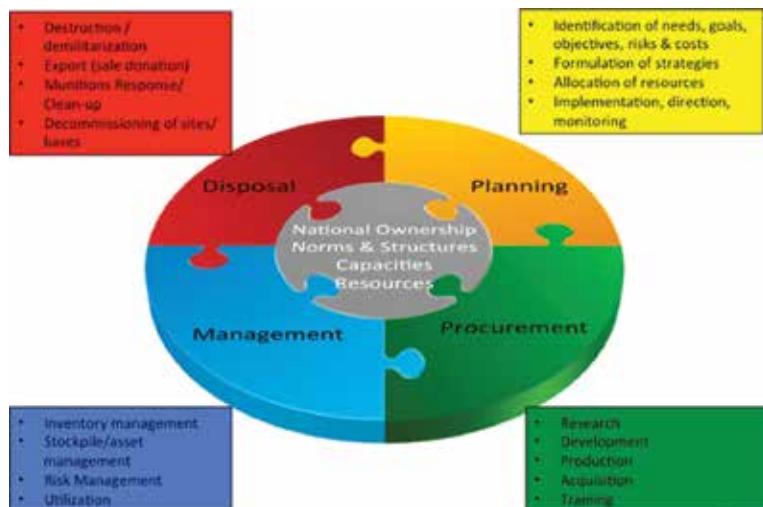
- Destruction / demilitarization
- Export (sale donation)
- Munitions Response/ Clean-up
- Decommissioning of sites/ bases

- Identification of needs, goals, objectives, risks & costs
- Formulation of strategies
- Allocation of resources
- Implementation, direction, monitoring

Disposal

Planning

National Ownership
Norms & Structures
Capacities
Resources

Management

Procurement

- Inventory management
- Stockpile/asset management
- Risk Management
- Utilization

- Research
- Development
- Production
- Acquisition
- Training